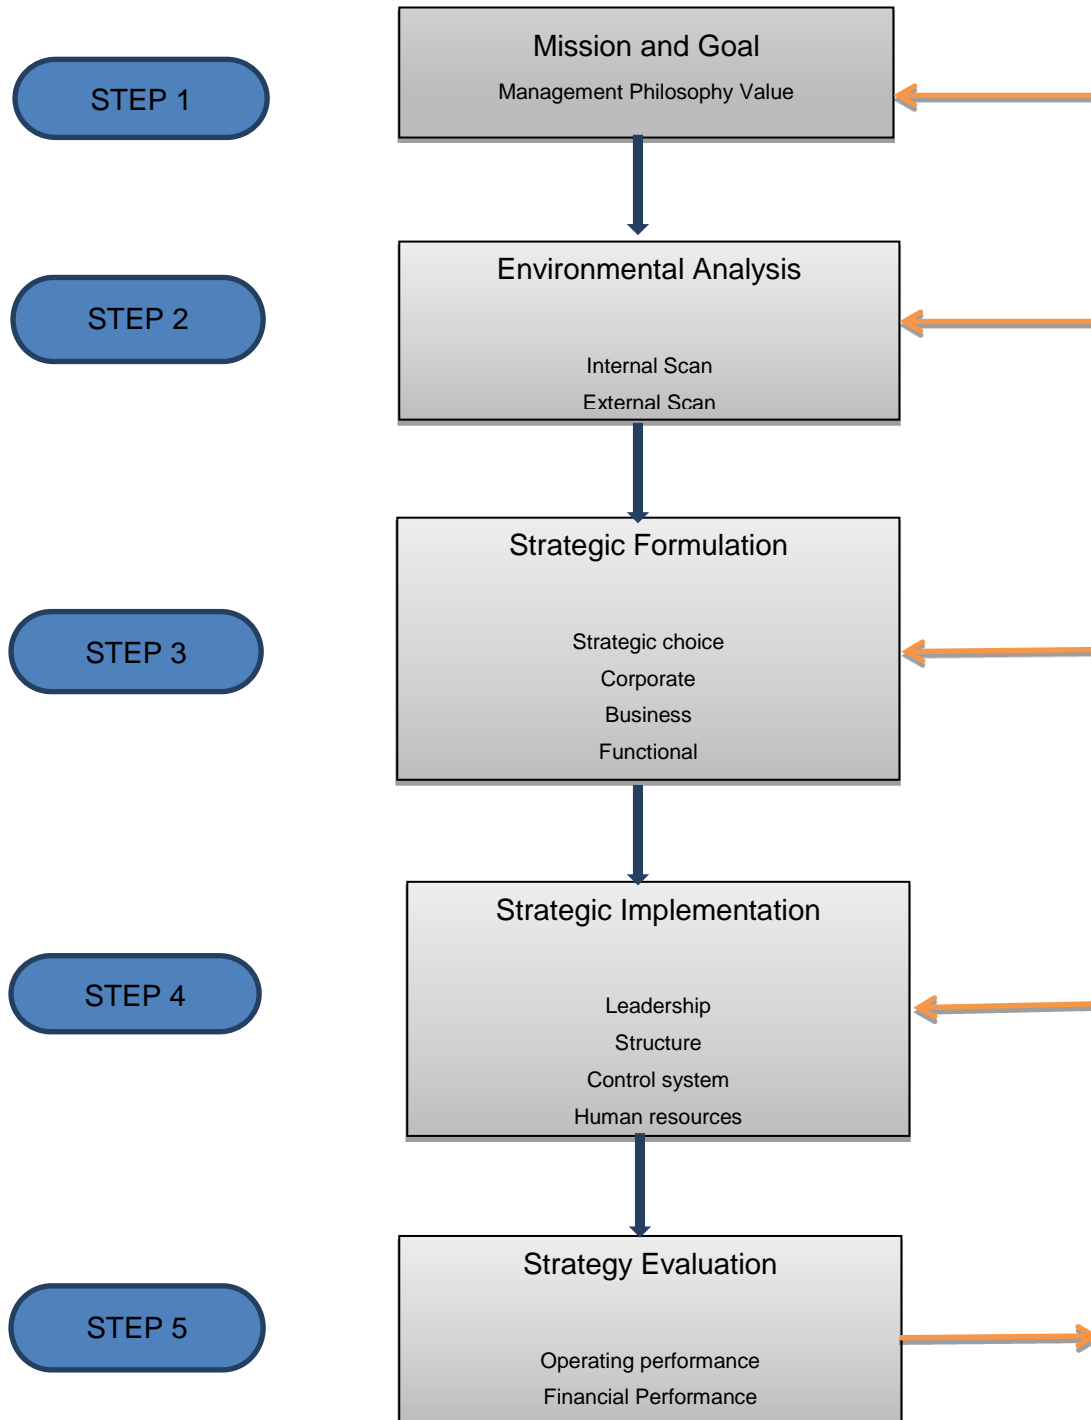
STEP 1

Mission and Goal
Management Philosophy Value

STEP 2

Environmental Analysis

Internal Scan
External Scan

STEP 3

Strategic Formulation

Strategic choice
Corporate
Business
Functional

STEP 4

Strategic Implementation

Leadership
Structure
Control system
Human resources

STEP 5

Strategy Evaluation

Operating performance
Financial Performance